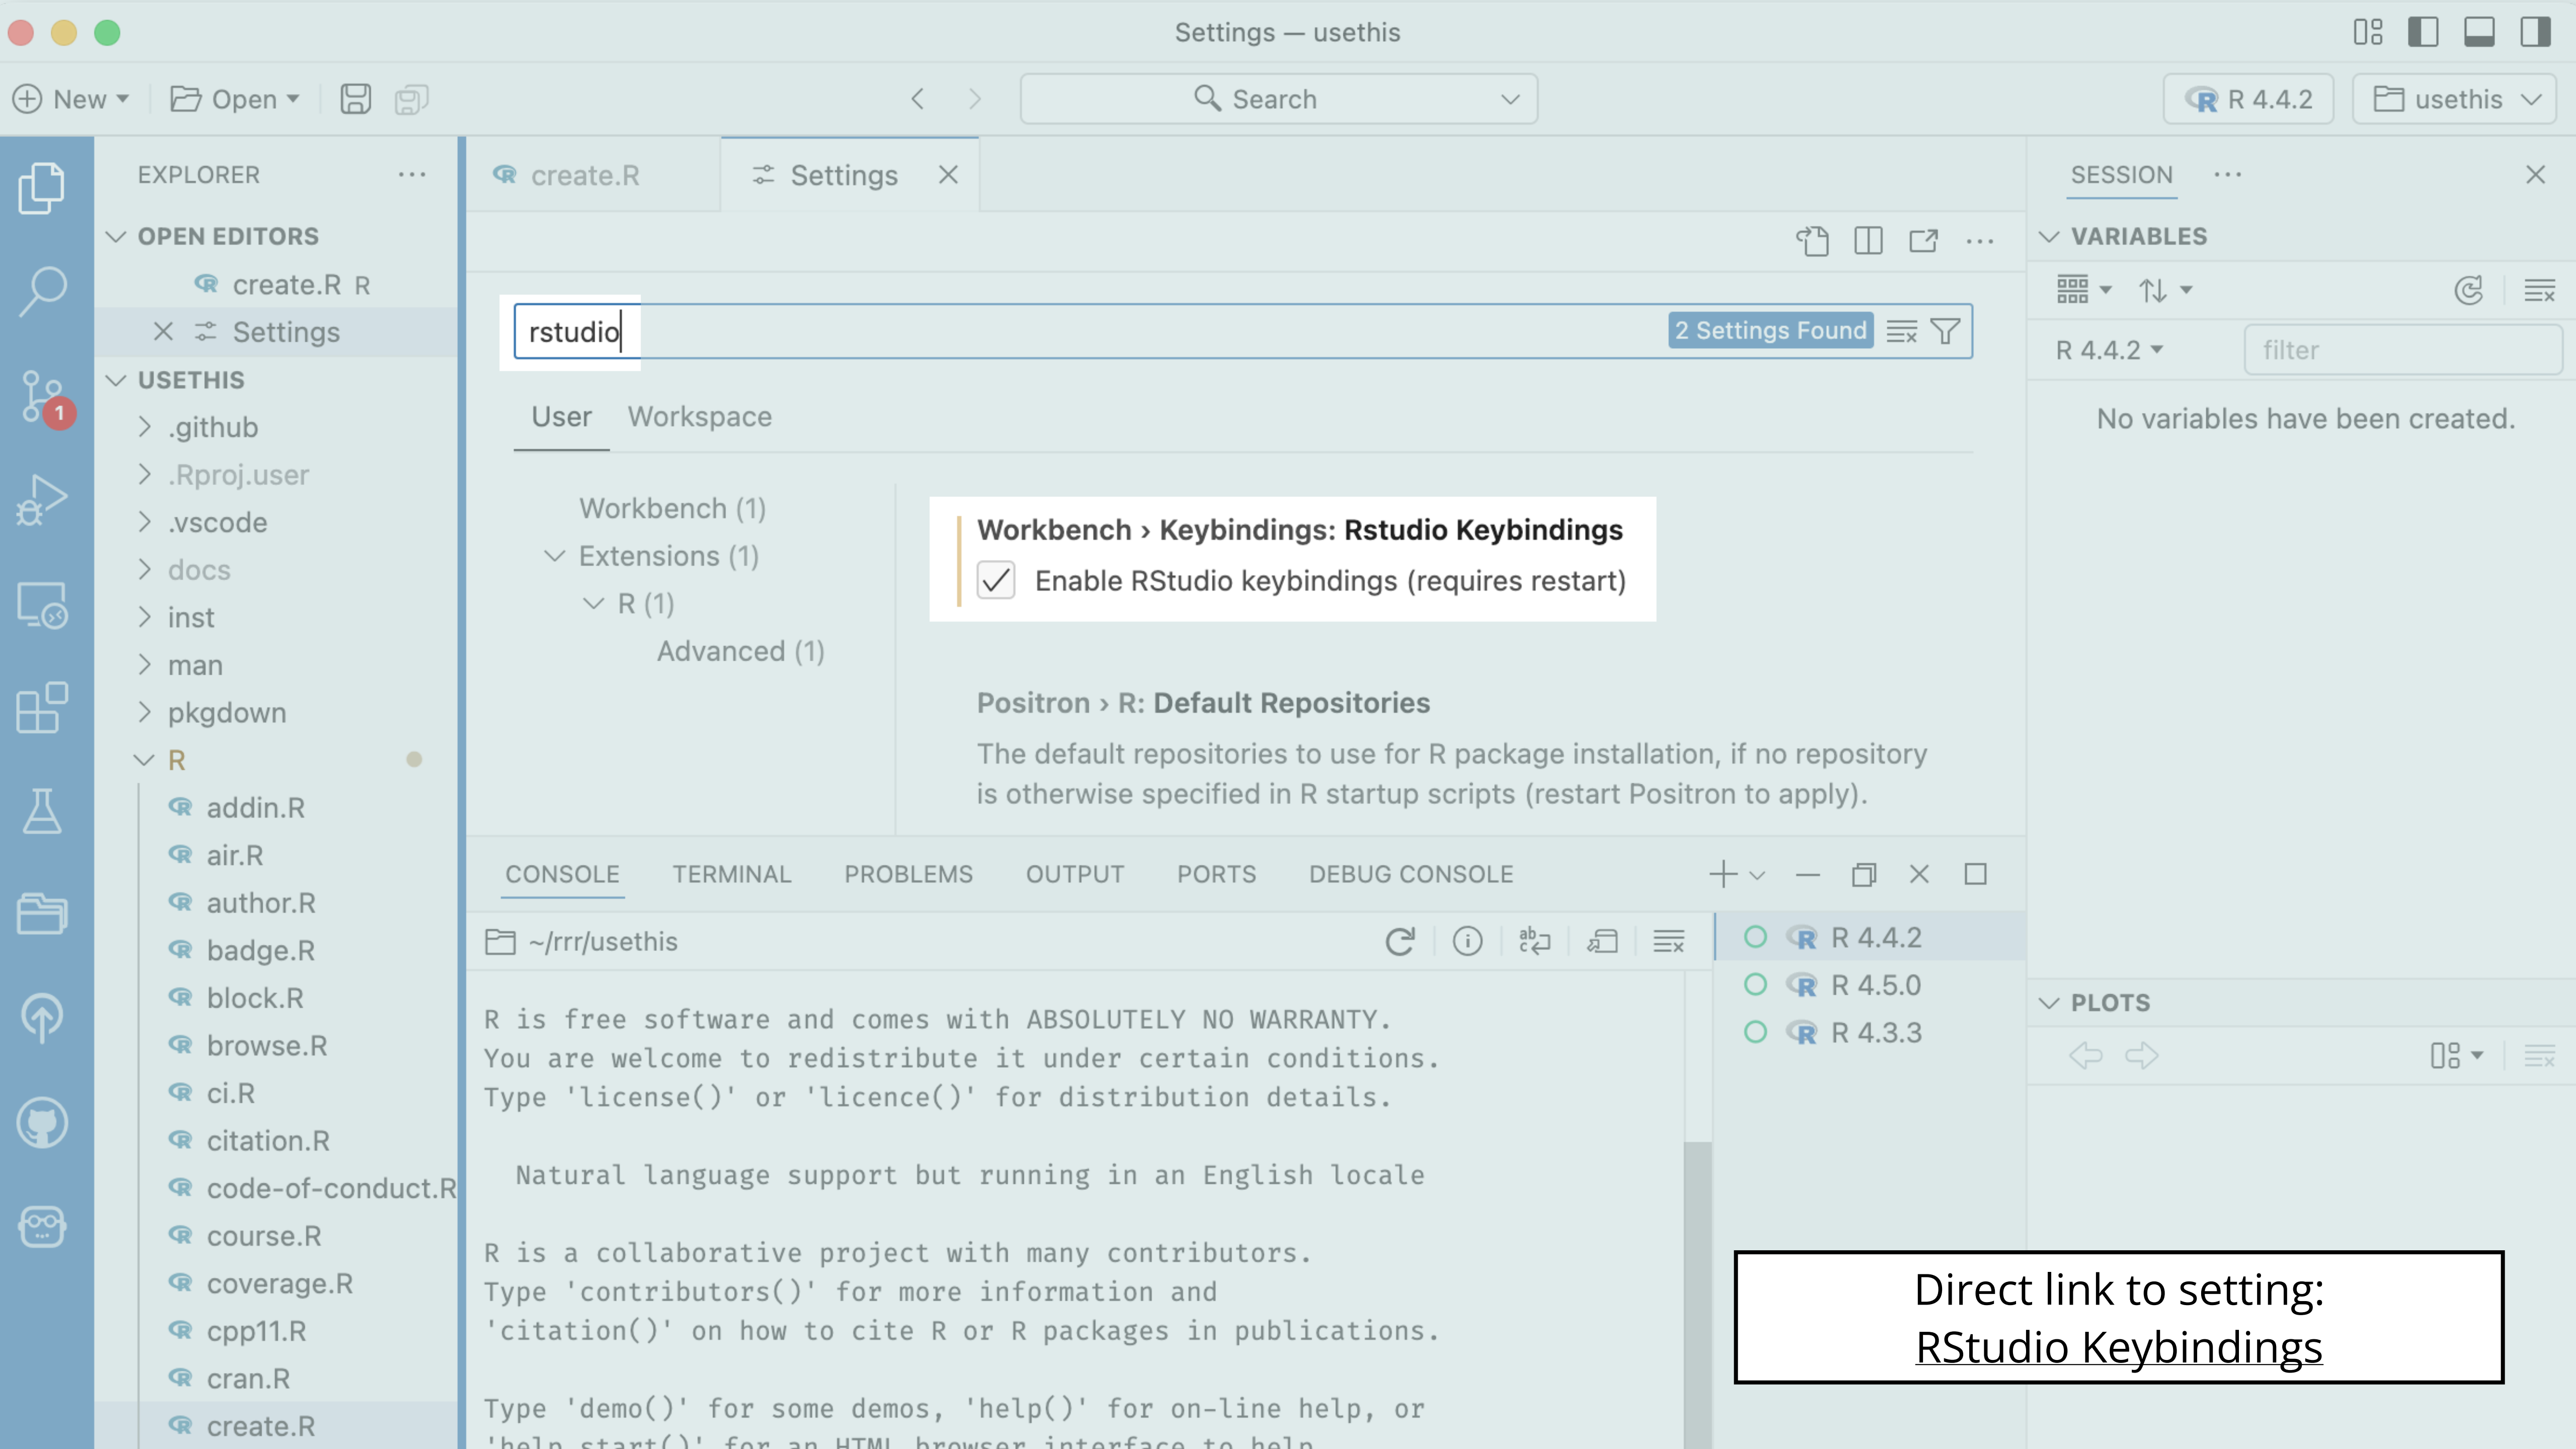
Settings — usethis

New Open Search R 4.4.2 usethis

EXPLORER ...
OPEN EDITORS
create.R R
Settings
USETHIS
.github
.Rproj.user
.vscode
docs
inst
man
pkgdown
R
addin.R
air.R
author.R
badge.R
block.R
browse.R
ci.R
citation.R
code-of-conduct.R
course.R
coverage.R
cpp11.R
cran.R
create.R

create.R Settings

rstudio 2 Settings Found

User Workspace

Workbench (1)
Extensions (1)
R (1)
Advanced (1)

Workbench › Keybindings: Rstudio Keybindings
Enable RStudio keybindings (requires restart)

Positron › R: Default Repositories
The default repositories to use for R package installation, if no repository is otherwise specified in R startup scripts (restart Positron to apply).

CONSOLE TERMINAL PROBLEMS OUTPUT PORTS DEBUG CONSOLE

~/rrr/usethis

R is free software and comes with ABSOLUTELY NO WARRANTY.
You are welcome to redistribute it under certain conditions.
Type 'license()' or 'licence()' for distribution details.

Natural language support but running in an English locale

R is a collaborative project with many contributors.
Type 'contributors()' for more information and
'citation()' on how to cite R or R packages in publications.

Type 'demo()' for some demos, 'help()' for on-line help, or
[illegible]

R 4.4.2
R 4.5.0
R 4.3.3

SESSION ...
VARIABLES
R 4.4.2 filter
No variables have been created.
PLOTS

Direct link to setting:
RStudio Keybindings